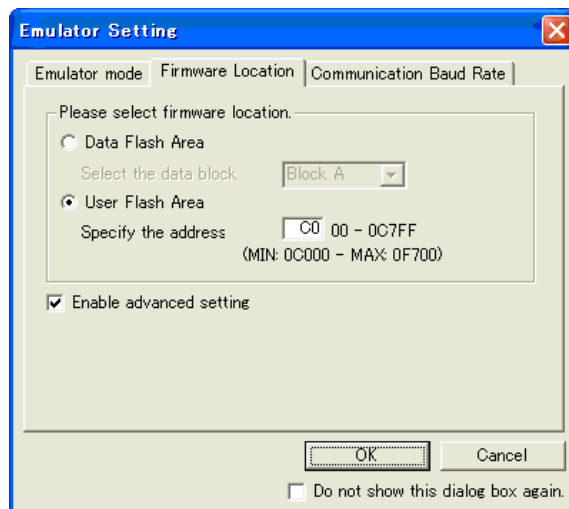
Emulator Setting

Emulator mode | Firmware Location | Communication Baud Rate

Please select firmware location.

Data Flash Area

Select the data block Block A

User Flash Area

Specify the address C0 00 - 0C7FF

(MIN: 0C000 - MAX: 0F700)

Enable advanced setting

OK

Cancel

Do not show this dialog box again.